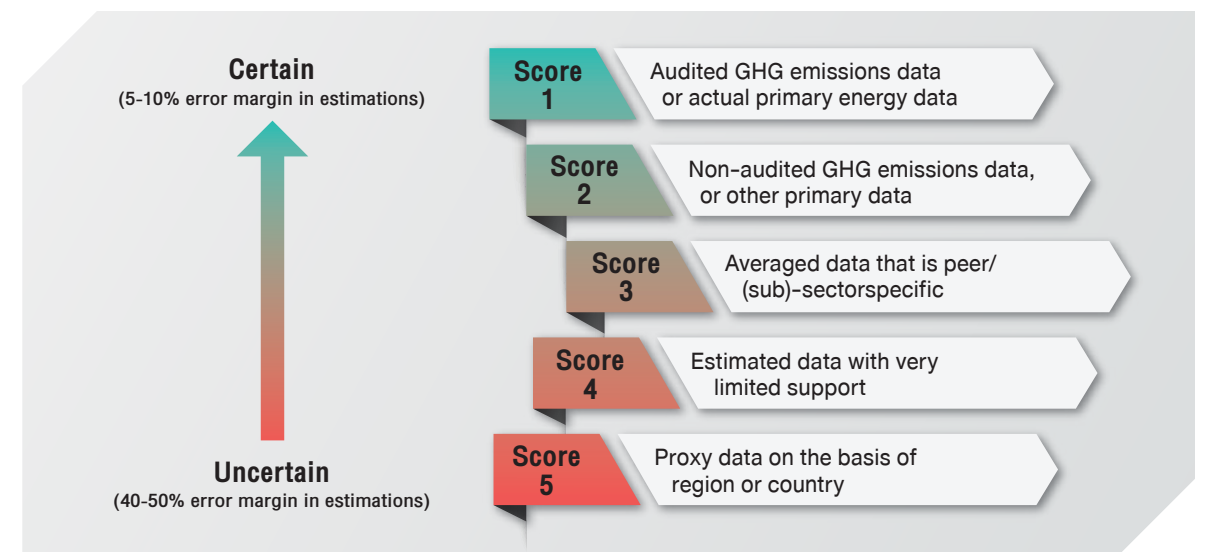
Certain
(5-10% error margin in estimations)

Uncertain
(40-50% error margin in estimations)

Score 1
Audited GHG emissions data or actual primary energy data

Score 2
Non-audited GHG emissions data, or other primary data

Score 3
Averaged data that is peer/ (sub)-sectorspecific

Score 4
Estimated data with very limited support

Score 5
Proxy data on the basis of region or country